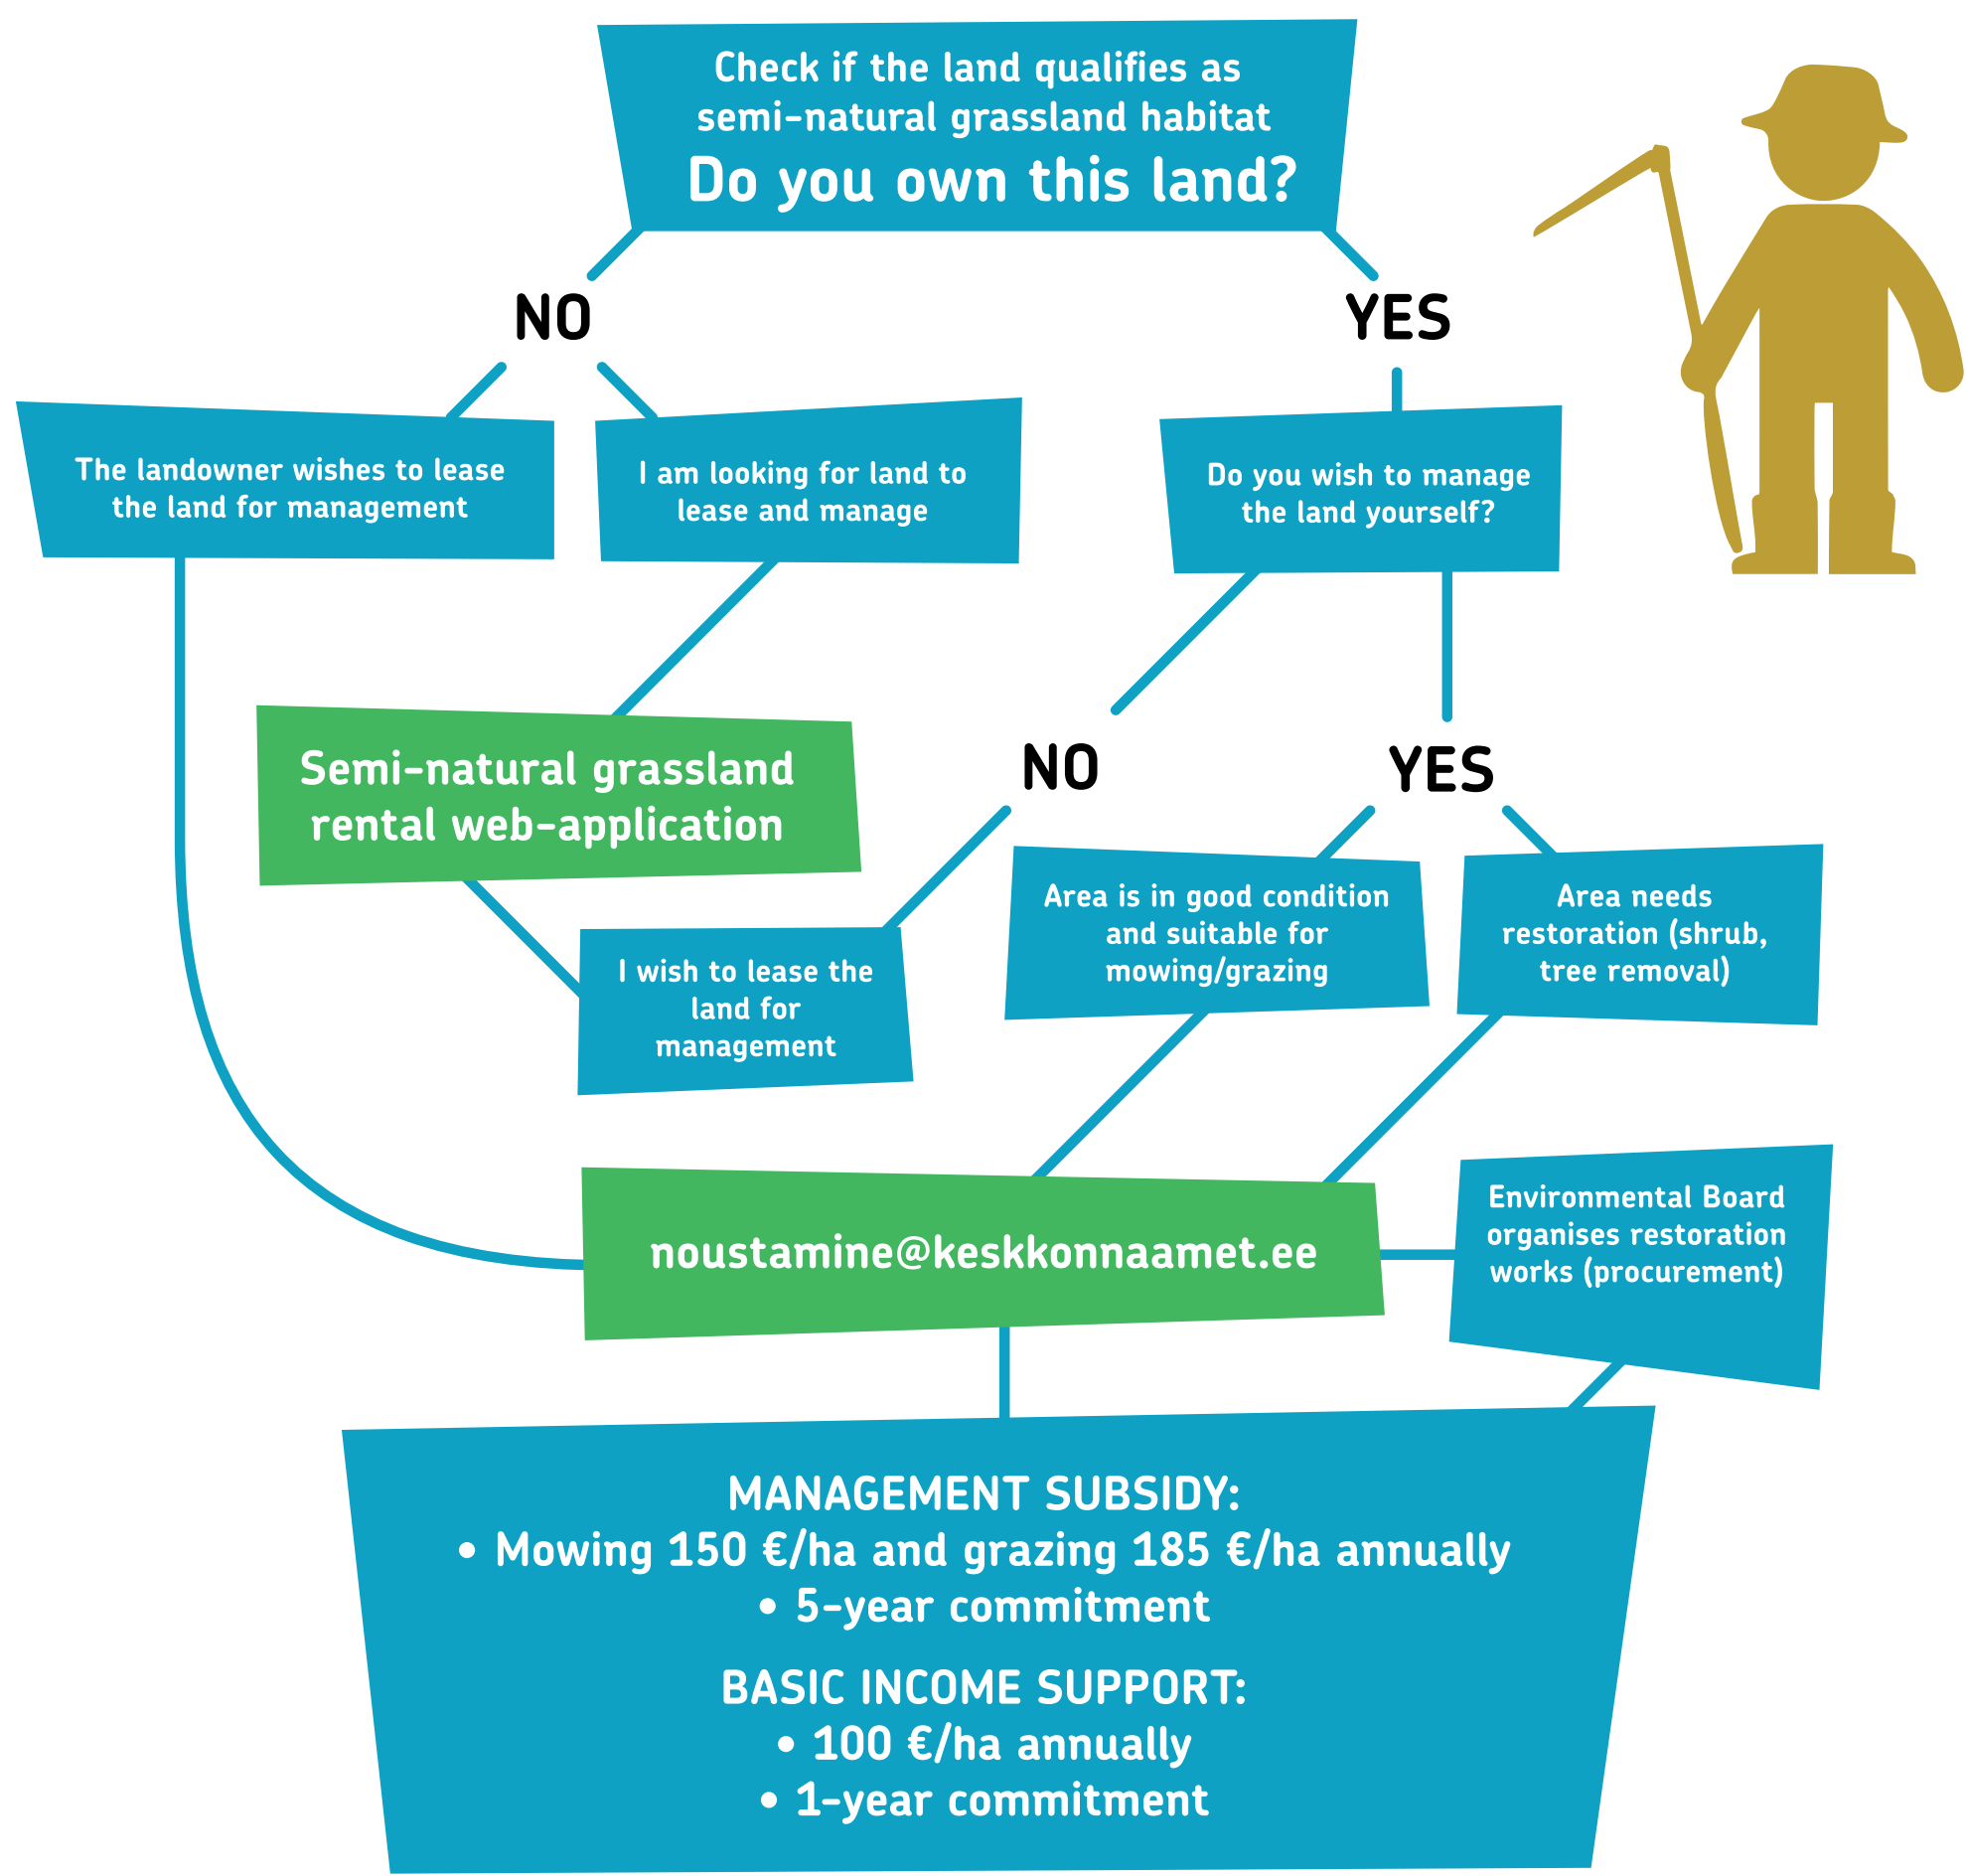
Check if the land qualifies as semi-natural grassland habitat

Do you own this land?

NO

YES

The landowner wishes to lease the land for management

I am looking for land to lease and manage

Do you wish to manage the land yourself?

Semi-natural grassland rental web-application

NO

YES

I wish to lease the land for management

Area is in good condition and suitable for mowing/grazing

Area needs restoration (shrub, tree removal)

noustamine@keskkonnaamet.ee

Environmental Board organises restoration works (procurement)

MANAGEMENT SUBSIDY:
• Mowing 150 €/ha and grazing 185 €/ha annually
• 5-year commitment

BASIC INCOME SUPPORT:
• 100 €/ha annually
• 1-year commitment